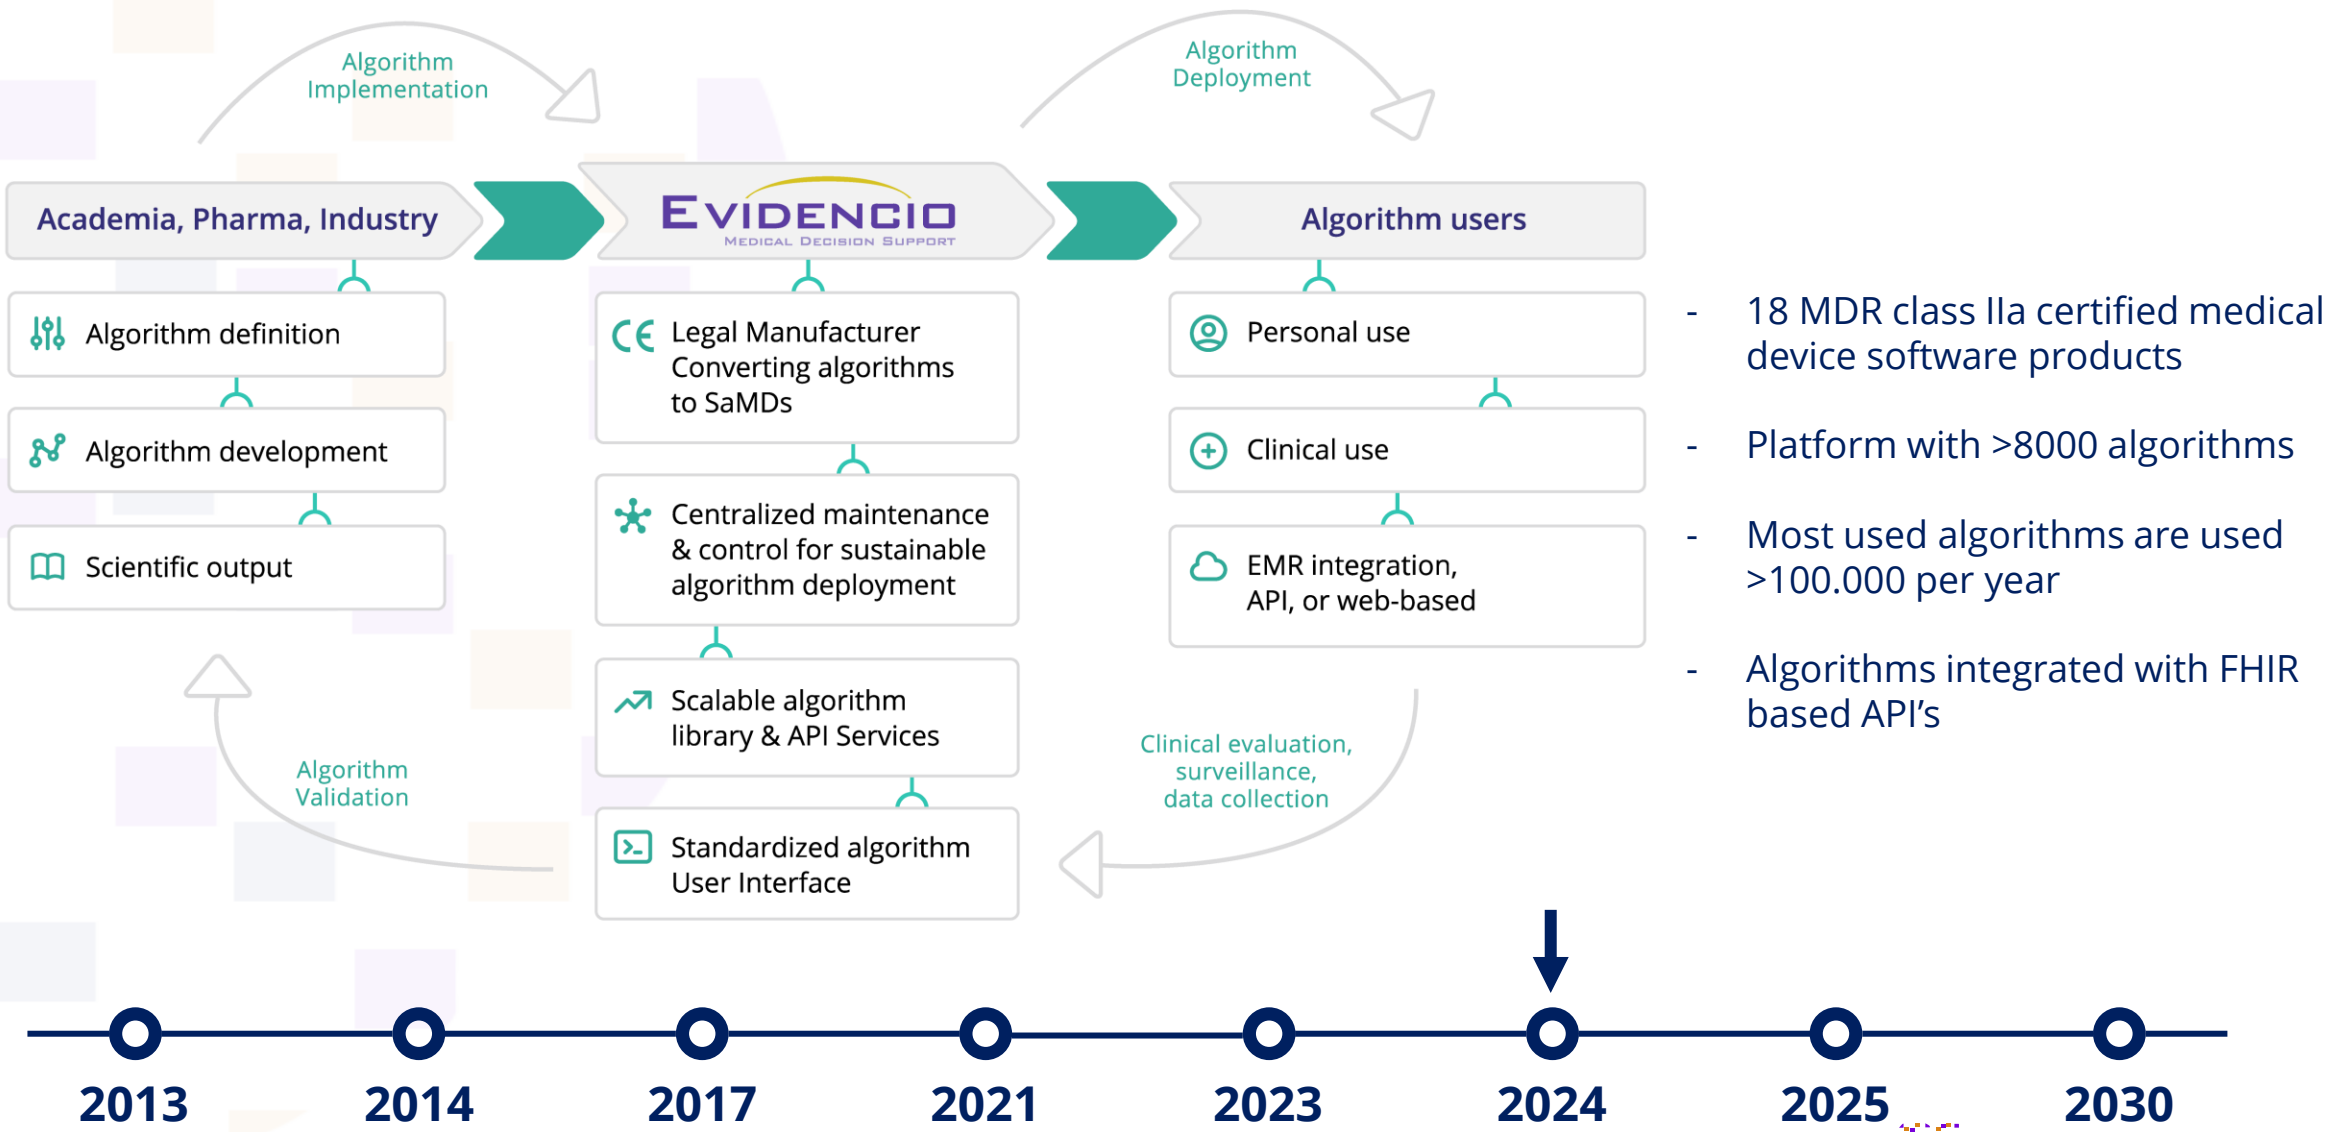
Algorithm Implementation

Algorithm Deployment

Academia, Pharma, Industry

EVIDENCIO
MEDICAL DECISION SUPPORT

Algorithm users

Algorithm definition

Algorithm development

Scientific output

Legal Manufacturer Converting algorithms to SaMDs

Centralized maintenance & control for sustainable algorithm deployment

Scalable algorithm library & API Services

Standardized algorithm User Interface

Personal use

Clinical use

EMR integration, API, or web-based

Algorithm Validation

Clinical evaluation, surveillance, data collection

- 18 MDR class IIa certified medical device software products

- Platform with >8000 algorithms

- Most used algorithms are used >100.000 per year

- Algorithms integrated with FHIR based API's

2013 2014 2017 2021 2023 2024 2025 2030